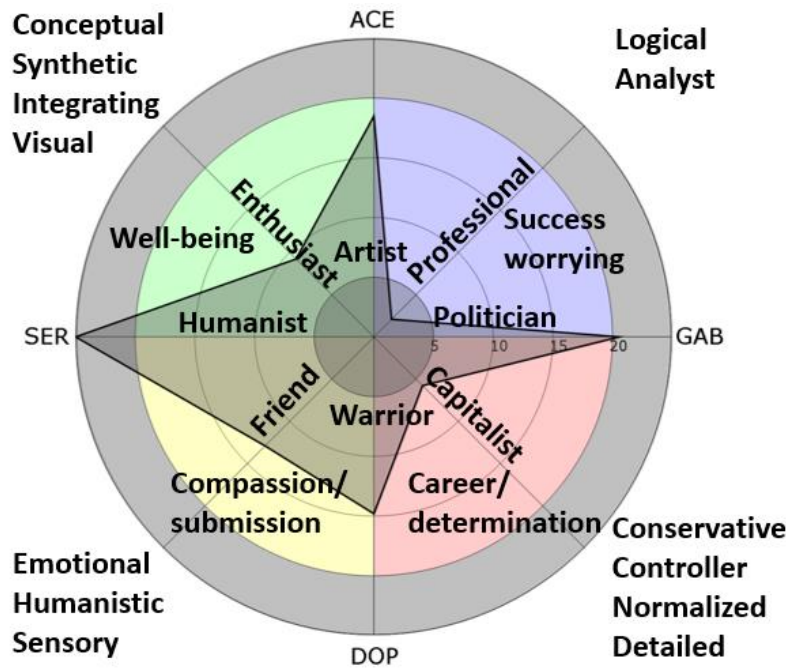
Conceptual
Synthetic
Integrating
Visual

ACE

Logical
Analyst

Enthusiast

Professional

Well-being

Artist

Success
worrying

SER

Humanist

Politician

GAB

5
10
15
20

Friend

Capitalist

Warrior

Compassion/
submission

Career/
determination

Emotional
Humanistic
Sensory

Conservative
Controller
Normalized
Detailed

DOP